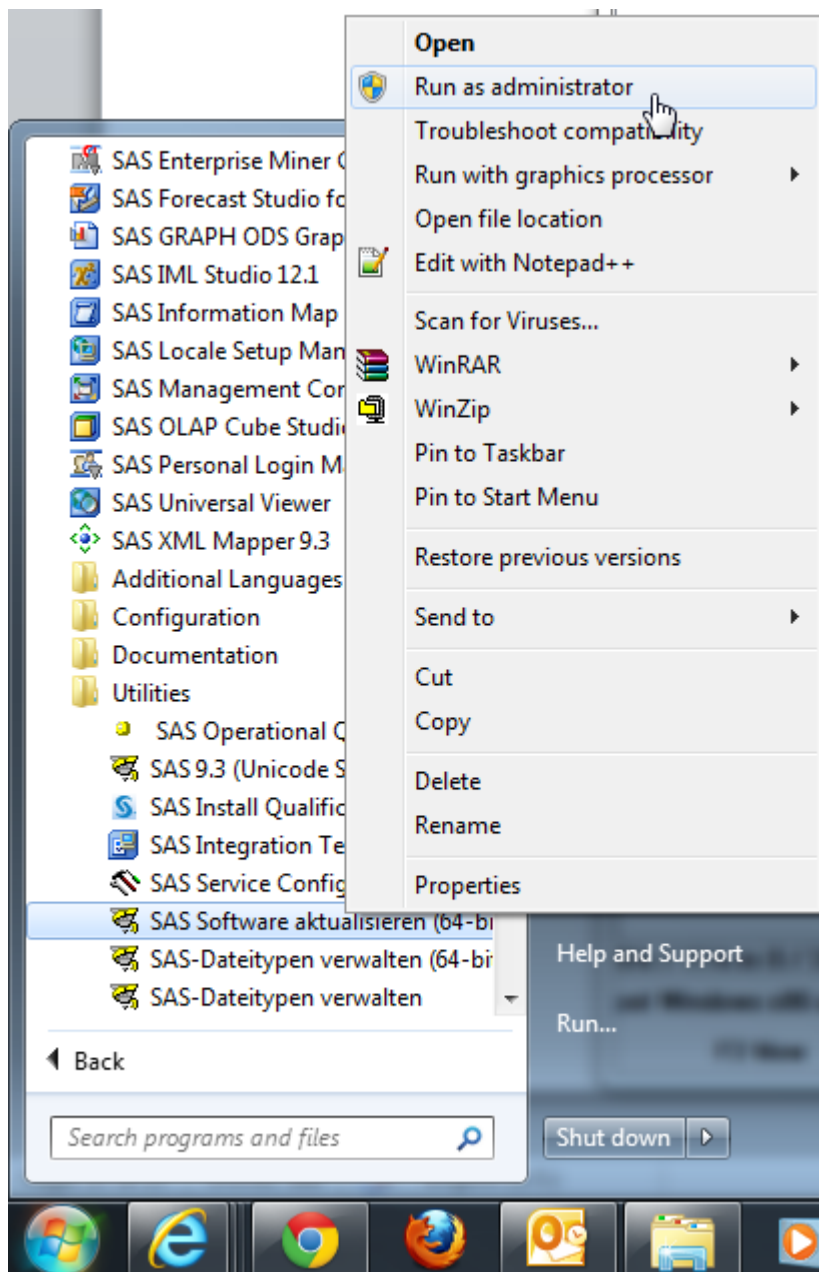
Open
Run as administrator
Troubleshoot compat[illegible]ity
Run with graphics processor
Open file location
Edit with Notepad++
Scan for Viruses...
WinRAR
WinZip
Pin to Taskbar
Pin to Start Menu
Restore previous versions
Send to
Cut
Copy
Delete
Rename
Properties

SAS Enterprise Miner C
SAS Forecast Studio fo
SAS GRAPH ODS Grap
SAS IML Studio 12.1
SAS Information Map
SAS Locale Setup Man
SAS Management Cor
SAS OLAP Cube Studio
SAS Personal Login M
SAS Universal Viewer
SAS XML Mapper 9.3
Additional Languages
Configuration
Documentation
Utilities
SAS Operational Q
SAS 9.3 (Unicode S
SAS Install Qualific
SAS Integration Te
SAS Service Config
SAS Software aktualisieren (64-bi
SAS-Dateitypen verwalten (64-bi
SAS-Dateitypen verwalten
Back
Search programs and files

Help and Support
Run...
Shut down